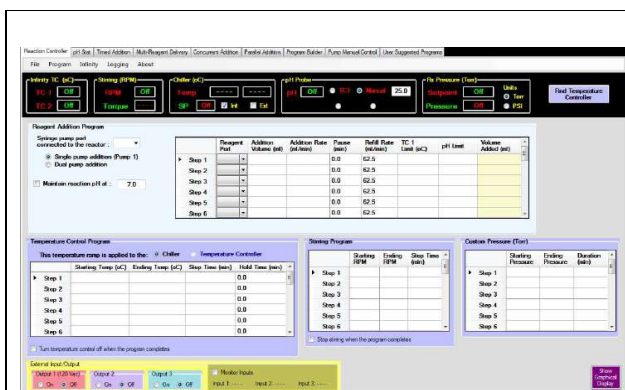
Reaction Controller | pH Stat | Timed Addition | Multi-Reagent Delivery | Concurrent Addition | Parallel Additions | Program Builder | Pump Manual Control | User Suggested Programs

File Program Infinity Logging About

Infinity TC (oC)
TC 1 Off
TC 2 Off

Stirring (RPM)
RPM Off
Torque -----

Chiller (oC)
Temp ----- -----
SP Off Int Ext

pH Probe
pH Off TC1 Manual 25.0

Rx Pressure (Torr)
Setpoint Off
Pressure Off

Units
Torr
PSI

Find Temperature Controller

Reagent Addition Program

Syringe pump port connected to the reactor :

Single pump addition (Pump 1)
Dual pump addition

Maintain reaction pH at : 7.0

| | Reagent Port | Addition Volume (ml) | Addition Rate (ml/min) | Pause (min) | Refill Rate (ml/min) | TC 1 Limit (oC) | pH Limit | Volume Added (ml) |
|---|---|---|---|---|---|---|---|---|
| Step 1 | | | | 0.0 | 62.5 | | | |
| Step 2 | | | | 0.0 | 62.5 | | | |
| Step 3 | | | | 0.0 | 62.5 | | | |
| Step 4 | | | | 0.0 | 62.5 | | | |
| Step 5 | | | | 0.0 | 62.5 | | | |
| Step 6 | | | | 0.0 | 62.5 | | | |

Temperature Control Program

This temperature ramp is applied to the: Chiller Temperature Controller

| | Starting Temp (oC) | Ending Temp (oC) | Step Time (min) | Hold Time (min) |
|---|---|---|---|---|
| Step 1 | | | | 0.0 |
| Step 2 | | | | 0.0 |
| Step 3 | | | | 0.0 |
| Step 4 | | | | 0.0 |
| Step 5 | | | | 0.0 |
| Step 6 | | | | 0.0 |

Turn temperature control off when the program completes

Stirring Program

| | Starting RPM | Ending RPM | Step Time (min) |
|---|---|---|---|
| Step 1 | | | |
| Step 2 | | | |
| Step 3 | | | |
| Step 4 | | | |
| Step 5 | | | |
| Step 6 | | | |

Stop stirring when the program completes

Custom Pressure (Torr)

| | Starting Pressure | Ending Pressure | Duration (min) |
|---|---|---|---|
| Step 1 | | | |
| Step 2 | | | |
| Step 3 | | | |
| Step 4 | | | |
| Step 5 | | | |
| Step 6 | | | |

External Input/Output
Output 1 (120 Vac) On Off
Output 2 On Off
Output 3 On Off
Monitor Inputs
Input 1: ----- Input 2: ----- Input 3: -----

Show Graphical Display